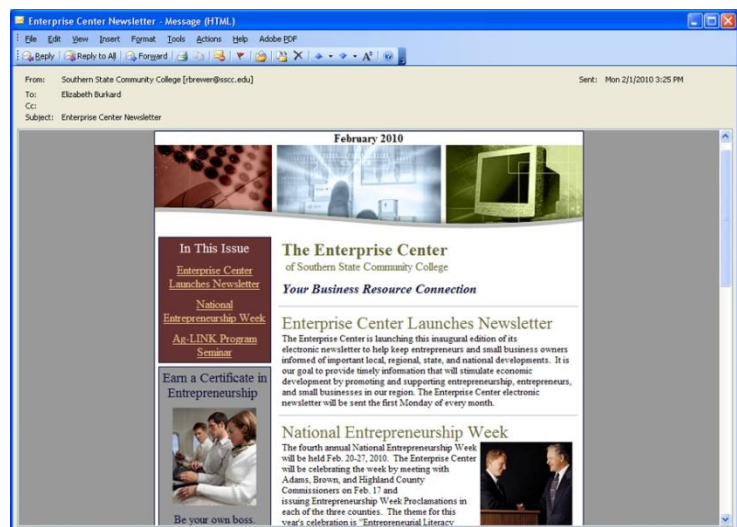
Enterprise Center Newsletter - Message (HTML)

File Edit View Insert Format Tools Actions Help Adobe PDF

Reply | Reply to All | Forward

From: Southern State Community College [rbrewer@sscc.edu]
To: Elizabeth Burkard
Cc:
Subject: Enterprise Center Newsletter

Sent: Mon 2/1/2010 3:25 PM

February 2010

In This Issue

Enterprise Center Launches Newsletter

National Entrepreneurship Week

Ag-LINK Program Seminar

Earn a Certificate in Entrepreneurship

Be your own boss.

The Enterprise Center
of Southern State Community College

Your Business Resource Connection

Enterprise Center Launches Newsletter

The Enterprise Center is launching this inaugural edition of its electronic newsletter to help keep entrepreneurs and small business owners informed of important local, regional, state, and national developments. It is our goal to provide timely information that will stimulate economic development by promoting and supporting entrepreneurship, entrepreneurs, and small businesses in our region. The Enterprise Center electronic newsletter will be sent the first Monday of every month.

National Entrepreneurship Week

The fourth annual National Entrepreneurship Week will be held Feb. 20-27, 2010. The Enterprise Center will be celebrating the week by meeting with Adams, Brown, and Highland County Commissioners on Feb. 17 and issuing Entrepreneurship Week Proclamations in each of the three counties. The theme for this year's celebration is "Entrepreneurial Literacy